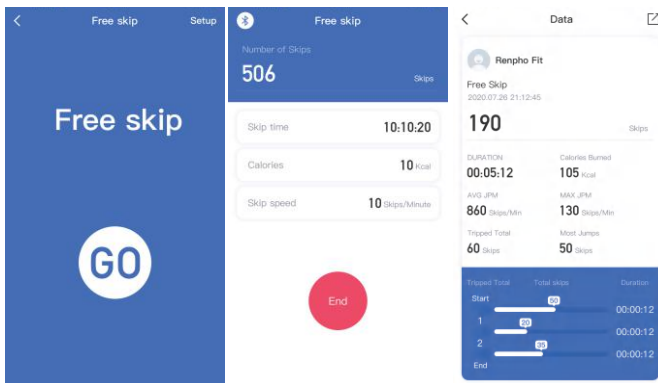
Free skip Setup

Free skip

GO

Free skip

Number of Skips
506 Skips

Skip time 10:10:20

Calories 10 Kcal

Skip speed 10 Skips/Minute

End

Data

Renpho Fit

Free Skip
2020.07.26 21:12:45

190 Skips

DURATION
00:05:12

Calories Burned
105 Kcal

AVG JPM
860 Skips/Min

MAX JPM
130 Skips/Min

Tripped Total
60 Skips

Most Jumps
50 Skips

Tripped Total Total skips Duration
Start 50 00:00:12
1 20 00:00:12
2 35 00:00:12
End